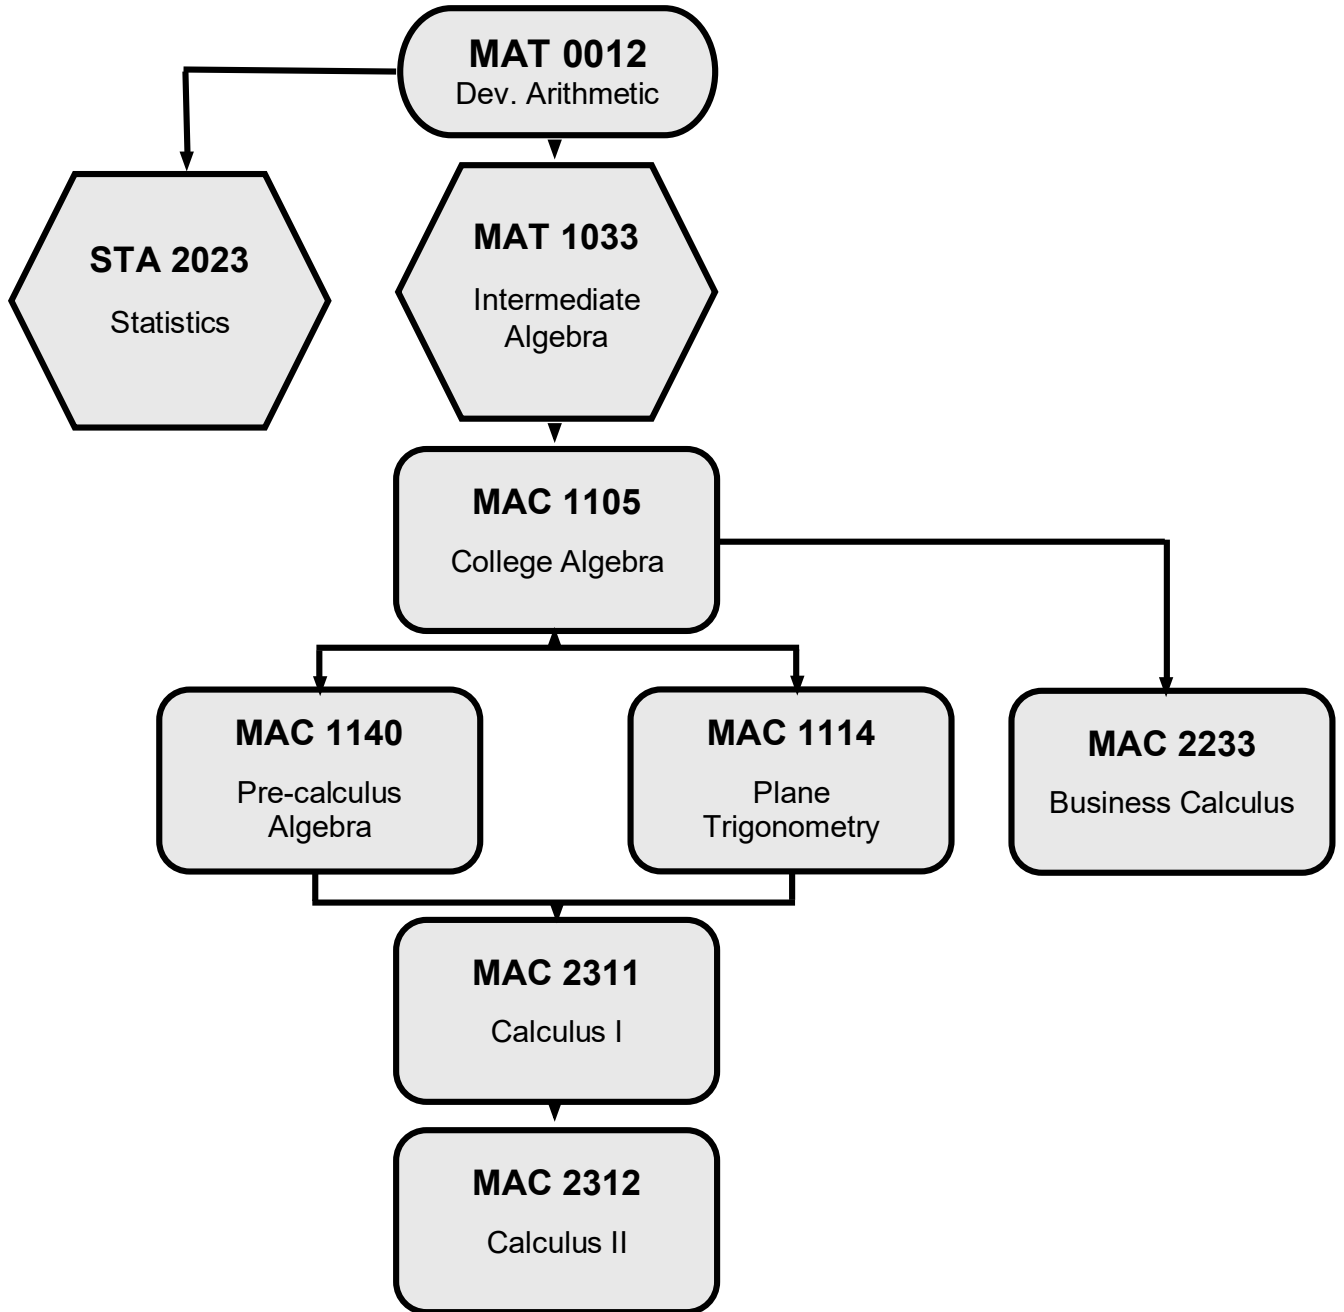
MAT 0012
Dev. Arithmetic

STA 2023
Statistics

MAT 1033
Intermediate Algebra

MAC 1105
College Algebra

MAC 1140
Pre-calculus Algebra

MAC 1114
Plane Trigonometry

MAC 2233
Business Calculus

MAC 2311
Calculus I

MAC 2312
Calculus II